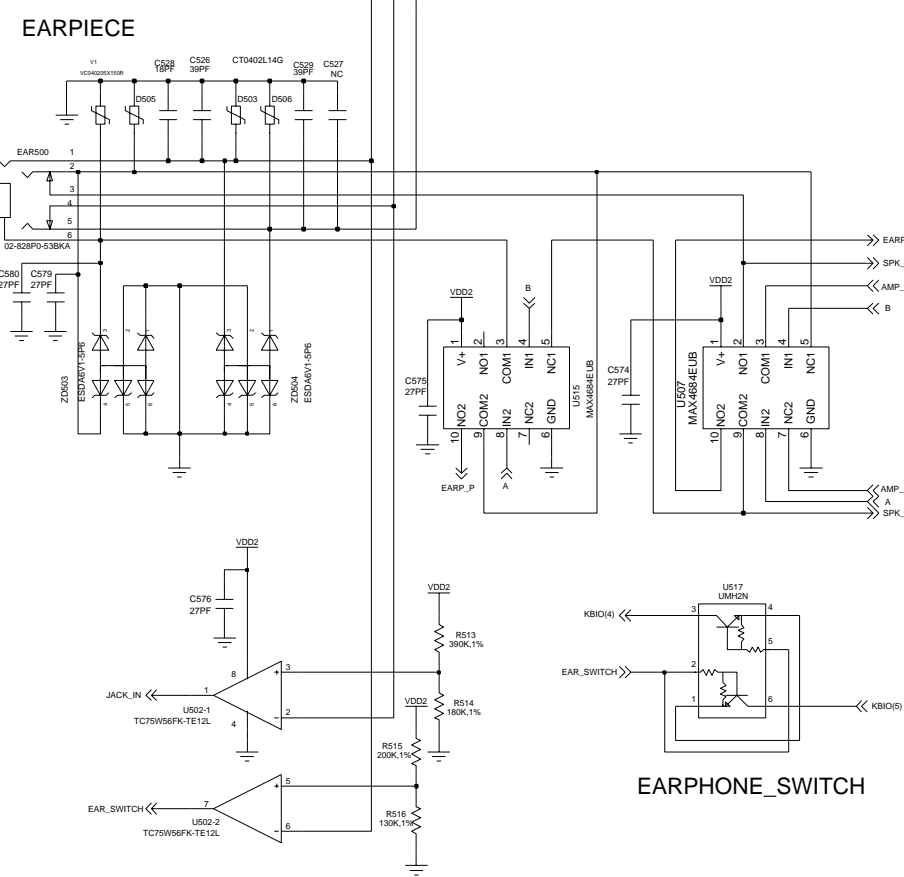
EARPIECE

V1
VC040205X150R
C528
18PF
C526
39PF
CT0402L14G
C529
39PF
C527
NC
D505
D503
D506

EAR500
1
2
3
4
5
6
02-828P0-53BKA

C580
27PF
C579
27PF

ZD503
ESDA6V1-5P6
ZD504
ESDA6V1-5P6
1 2 3 4 5 6
1 2 3 4 5 6

EARP
SPK_
AMP_
B

VDD2
B
C575
27PF
V+ 1
NO1 2
COM1 3
IN1 4
NC1 5
NO2 10
COM2 9
IN2 8
NC2 7
GND 6
U515
MAX4684EUB
EARP_P
A

VDD2
C574
27PF
U507
MAX4684EUB
V+ 1
NO1 2
COM1 3
IN1 4
NC1 5
NO2 10
COM2 9
IN2 8
NC2 7
GND 6

AMP_
A
SPK_

VDD2
C576
27PF
8
4
3
2
1
JACK_IN
U502-1
TC75W56FK-TE12L

VDD2
R513
390K,1%
R514
180K,1%
VDD2
R515
200K,1%
R516
130K,1%

5
6
7
EAR_SWITCH
U502-2
TC75W56FK-TE12L

U517
UMH2N
KBIO(4)
3
4
5
EAR_SWITCH
2
1
6
KBIO(5)

EARPHONE_SWITCH